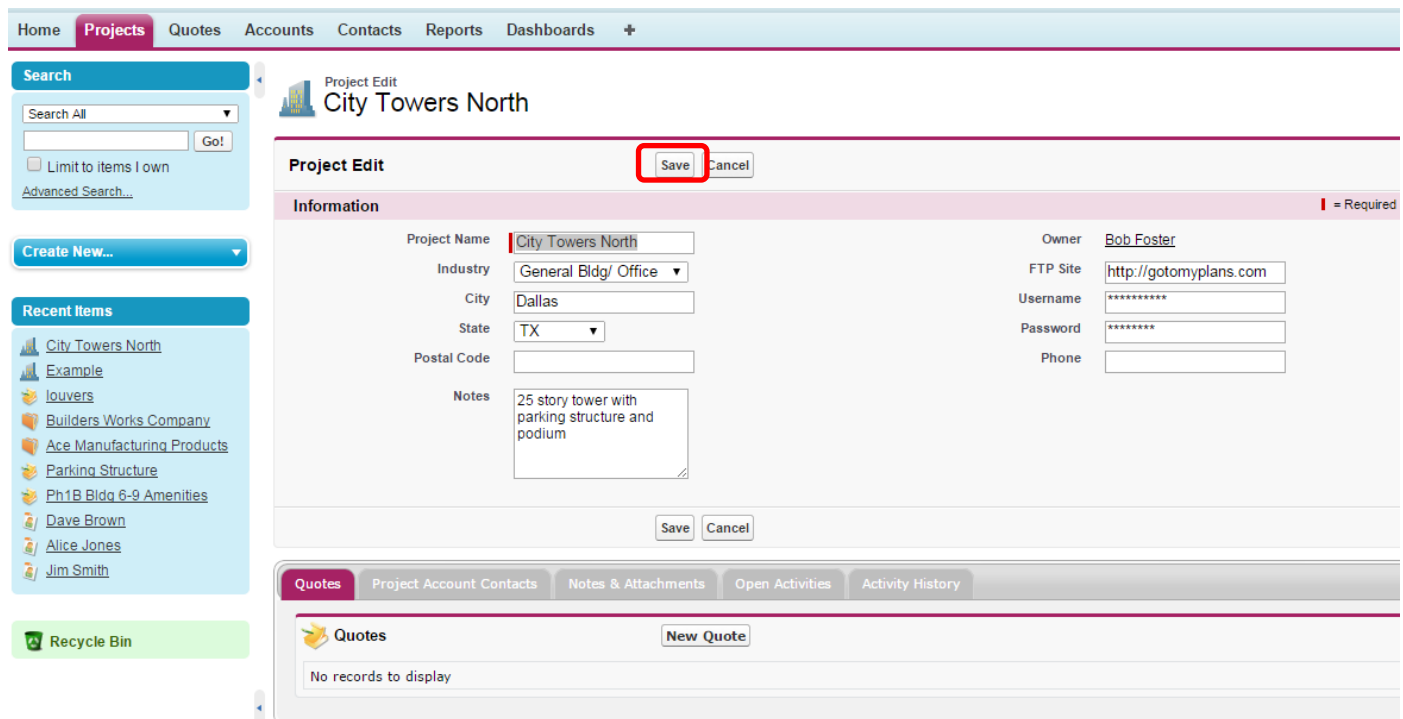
Home Projects Quotes Accounts Contacts Reports Dashboards +

Search
Search All
Go!
Limit to items I own
Advanced Search...

Create New...

Recent Items
City Towers North
Example
louvers
Builders Works Company
Ace Manufacturing Products
Parking Structure
Ph1B Bldg 6-9 Amenities
Dave Brown
Alice Jones
Jim Smith

Recycle Bin

Project Edit
City Towers North

Project Edit
Save Cancel

Information
= Required

| | | | |
|---|---|---|---|
| Project Name | City Towers North | Owner | Bob Foster |
| Industry | General Bldg/ Office | FTP Site | http://gotomyplans.com |
| City | Dallas | Username | ********** |
| State | TX | Password | ******** |
| Postal Code | | Phone | |
| Notes | 25 story tower with parking structure and podium | | |

Save Cancel

Quotes | Project Account Contacts | Notes & Attachments | Open Activities | Activity History

Quotes
New Quote
No records to display